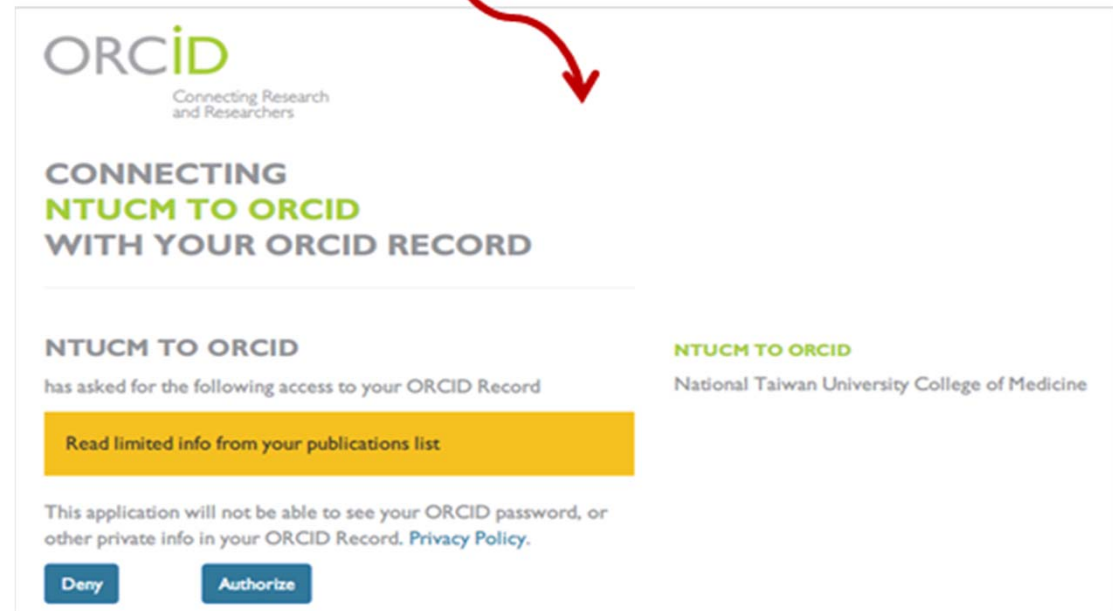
ORCID
Connecting Research and Researchers

CONNECTING
NTUCM TO ORCID
WITH YOUR ORCID RECORD

NTUCM TO ORCID
has asked for the following access to your ORCID Record

Read limited info from your publications list

This application will not be able to see your ORCID password, or other private info in your ORCID Record. Privacy Policy.

Deny Authorize

NTUCM TO ORCID
National Taiwan University College of Medicine